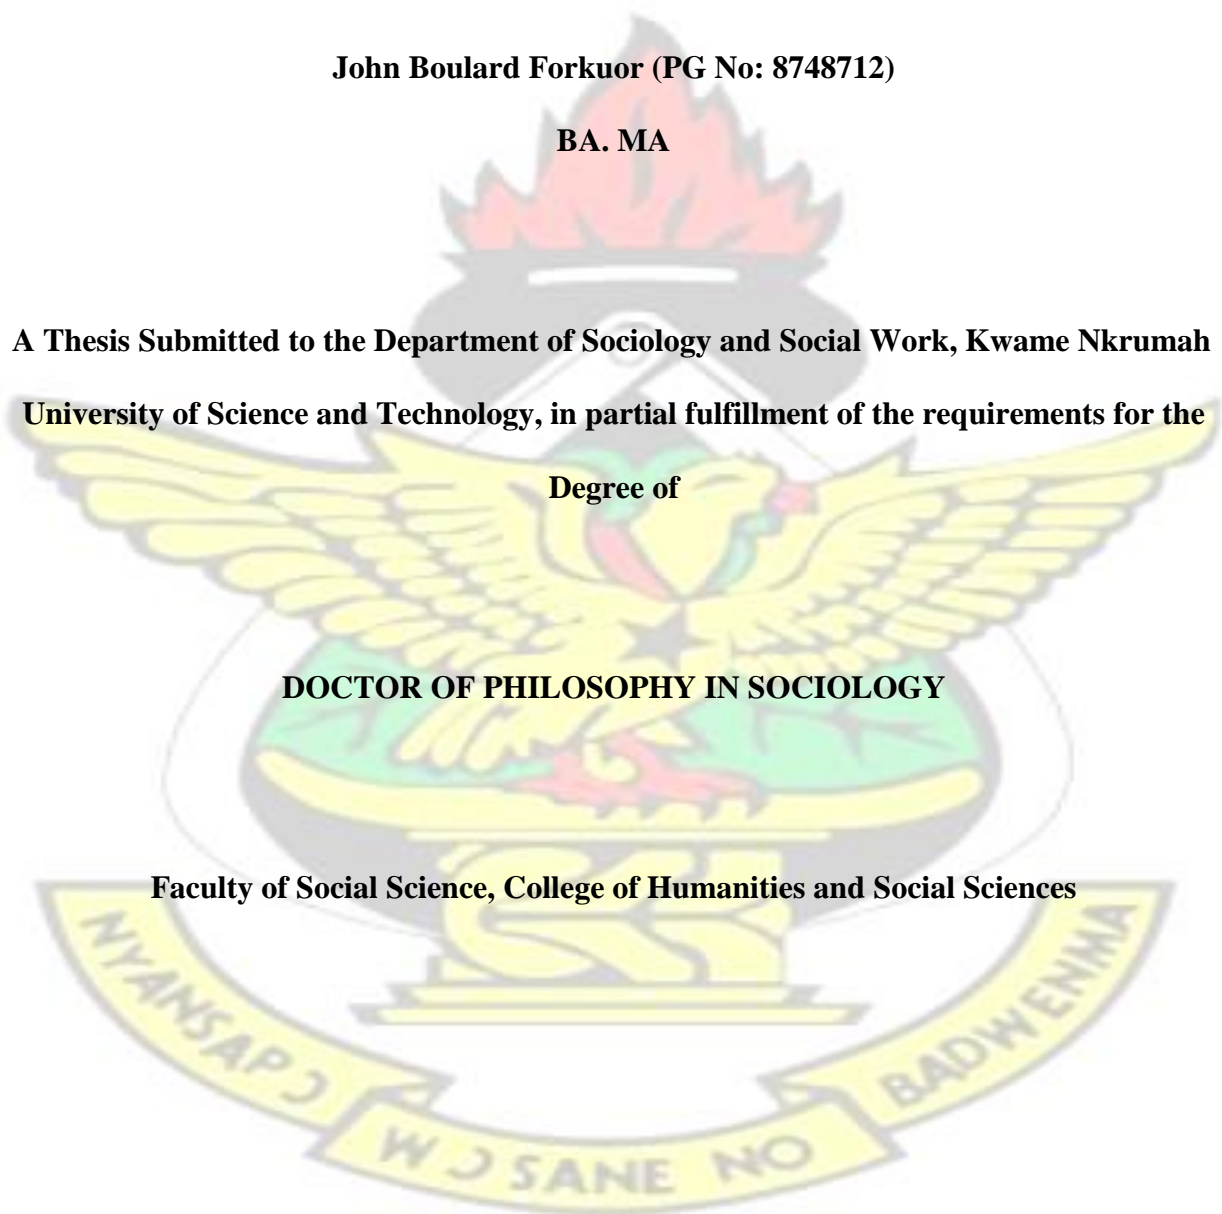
John Boulard Forkuor (PG No: 8748712)

BA. MA

A Thesis Submitted to the Department of Sociology and Social Work, Kwame Nkrumah University of Science and Technology, in partial fulfillment of the requirements for the Degree of

DOCTOR OF PHILOSOPHY IN SOCIOLOGY

Faculty of Social Science, College of Humanities and Social Sciences

NYANSAPƆ W Ɔ SANE NO BADWENMA